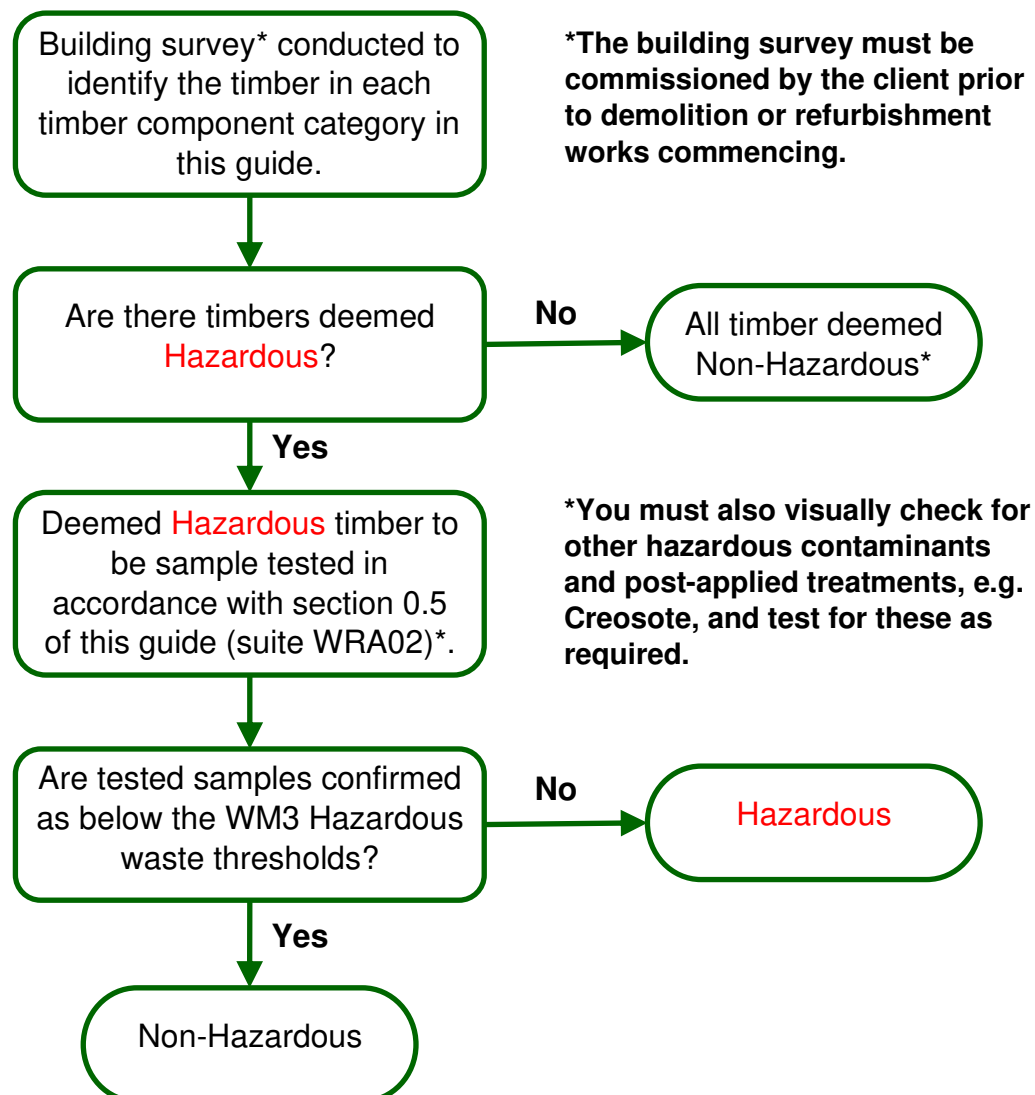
Building survey* conducted to identify the timber in each timber component category in this guide.

*The building survey must be commissioned by the client prior to demolition or refurbishment works commencing.

Are there timbers deemed Hazardous?

No

All timber deemed Non-Hazardous*

Yes

Deemed Hazardous timber to be sample tested in accordance with section 0.5 of this guide (suite WRA02)*.

*You must also visually check for other hazardous contaminants and post-applied treatments, e.g. Creosote, and test for these as required.

Are tested samples confirmed as below the WM3 Hazardous waste thresholds?

No

Hazardous

Yes

Non-Hazardous